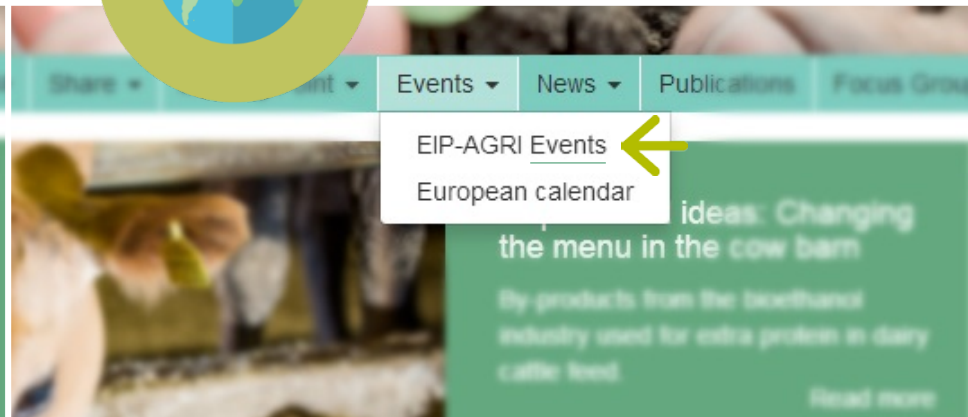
Share ▾ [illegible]ent ▾ Events ▾ News ▾ Publications Focus Grou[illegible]

EIP-AGRI Events
European calendar

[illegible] ideas: Changing the menu in the cow barn

By-products from the bioethanol industry used for extra protein in dairy cattle feed.

Read more